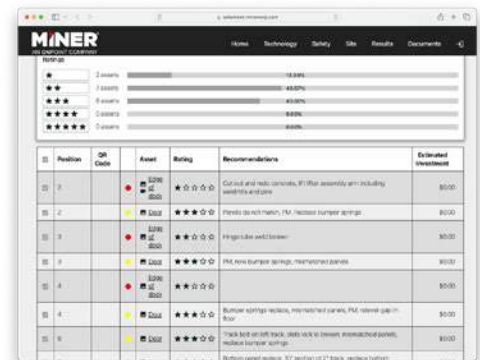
MINER
AN ONPOINT COMPANY

Home Technology Safety Site Results Documents

Rating

| | | | |
|---|---|---|---|
| ★ | 2 assets | | 14.29% |
| ★★ | 7 assets | | 42.57% |
| ★★★ | 6 assets | | 43.00% |
| ★★★★ | 0 assets | | 0.00% |
| ★★★★★ | 0 assets | | 0.00% |

| | Position | QR Code | | Asset | Rating | Recommendations | Estimated Investment |
|---|---|---|---|---|---|---|---|
| | 2 | | | Edge of door | ★★☆☆☆ | Cut out and redo concrete, lift filter assembly arm including seal/strips and pins | $0.00 |
| | 2 | | | Door | ★★★☆☆ | Panels do not match, PM, Replace bumper springs | $0.00 |
| | 3 | | | Edge of door | ★★☆☆☆ | Hinge tube weld broken | $0.00 |
| | 3 | | | Door | ★★★☆☆ | PM, new bumper springs, mismatched panels | $0.00 |
| | 4 | | | Edge of door | ★★☆☆☆ | | $0.00 |
| | 4 | | | Door | ★★★☆☆ | Bumper springs replace, mismatched panels, PM, reseal gap in floor | $0.00 |
| | 5 | | | Door | ★★★☆☆ | Track bolt on left track, slats rack in between, mismatched panels, replace bumper springs | $0.00 |
| | | | | | | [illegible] | |